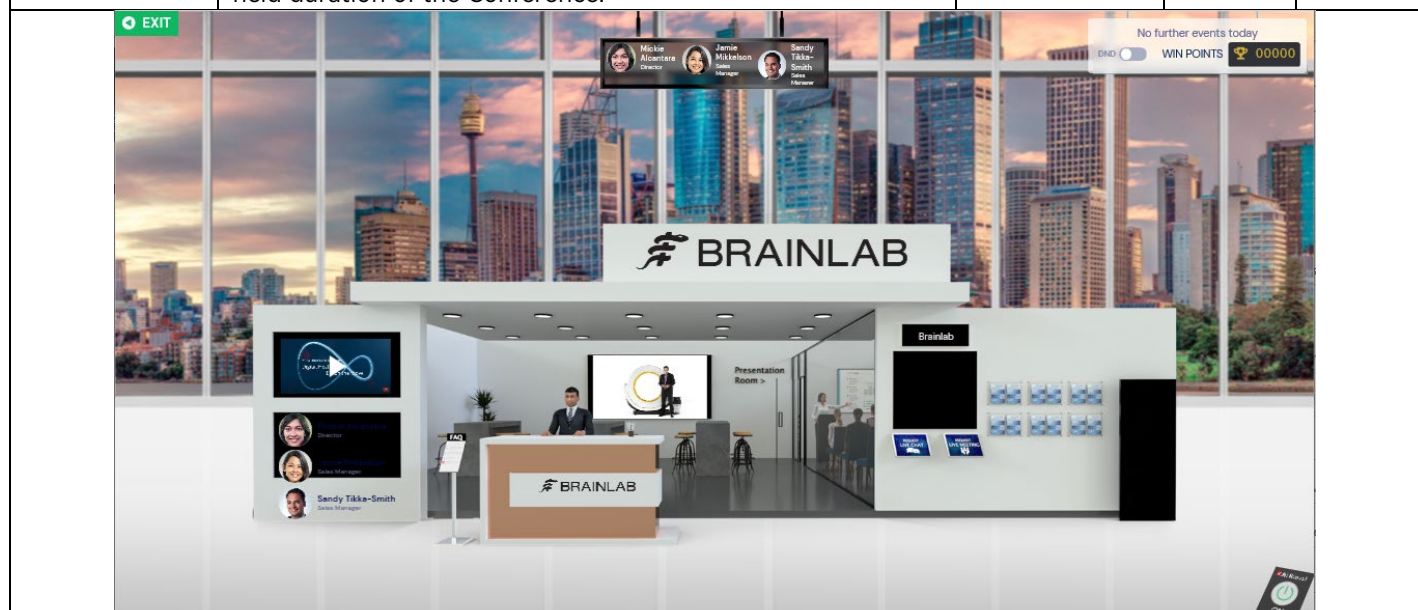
held duration of the Conference.

EXIT

Mickie Alcantara Director
Jamie Mikkelson Sales Manager
Sandy Tikka-Smith Sales Manager

No further events today
DND
WIN POINTS 00000

BRAINLAB

Presentation Room >

Brainlab

FAQ

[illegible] Director
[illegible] Sales Manager
Sandy Tikka-Smith Sales Manager

BRAINLAB